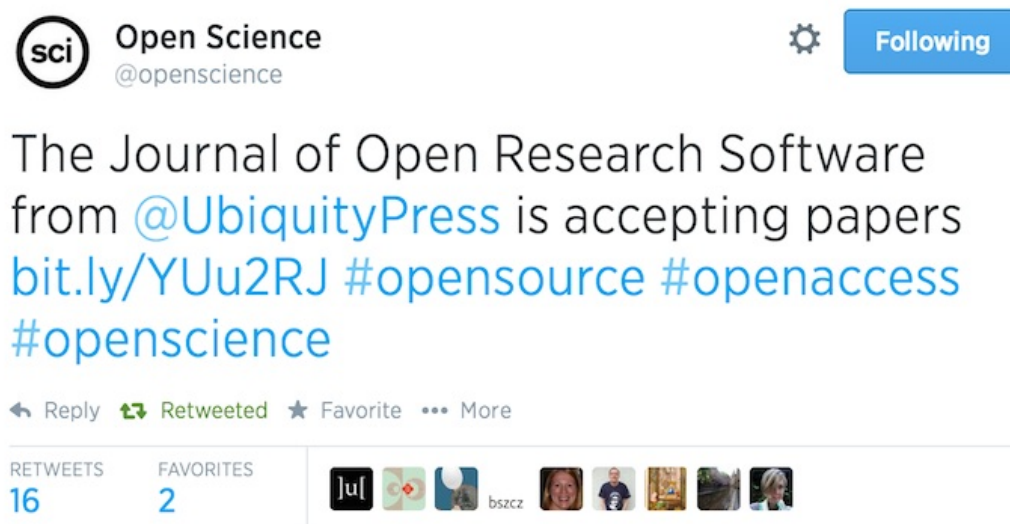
sci

Open Science
@openscience

Following

The Journal of Open Research Software from @UbiquityPress is accepting papers bit.ly/YUu2RJ #opensource #openaccess #openscience

Reply Retweeted Favorite More

RETWEETS
16

FAVORITES
2

]u[

bszcz